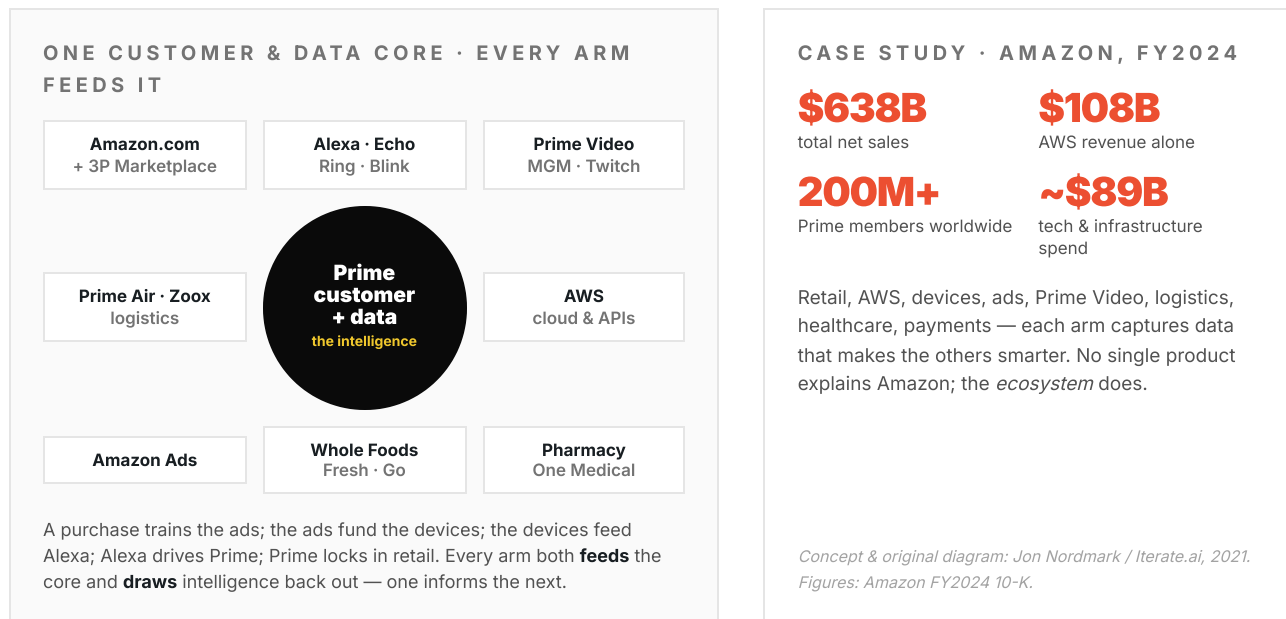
ONE CUSTOMER & DATA CORE · EVERY ARM FEEDS IT

Amazon.com
+ 3P Marketplace

Alexa · Echo
Ring · Blink

Prime Video
MGM · Twitch

Prime Air · Zoox
logistics

Prime customer + data
the intelligence

AWS
cloud & APIs

Amazon Ads

Whole Foods
Fresh · Go

Pharmacy
One Medical

A purchase trains the ads; the ads fund the devices; the devices feed Alexa; Alexa drives Prime; Prime locks in retail. Every arm both **feeds** the core and **draws** intelligence back out — one informs the next.

CASE STUDY · AMAZON, FY2024

$638B
total net sales

$108B
AWS revenue alone

200M+
Prime members worldwide

~$89B
tech & infrastructure spend

Retail, AWS, devices, ads, Prime Video, logistics, healthcare, payments — each arm captures data that makes the others smarter. No single product explains Amazon; the *ecosystem* does.

Concept & original diagram: Jon Nordmark / Iterate.ai, 2021.
Figures: Amazon FY2024 10-K.